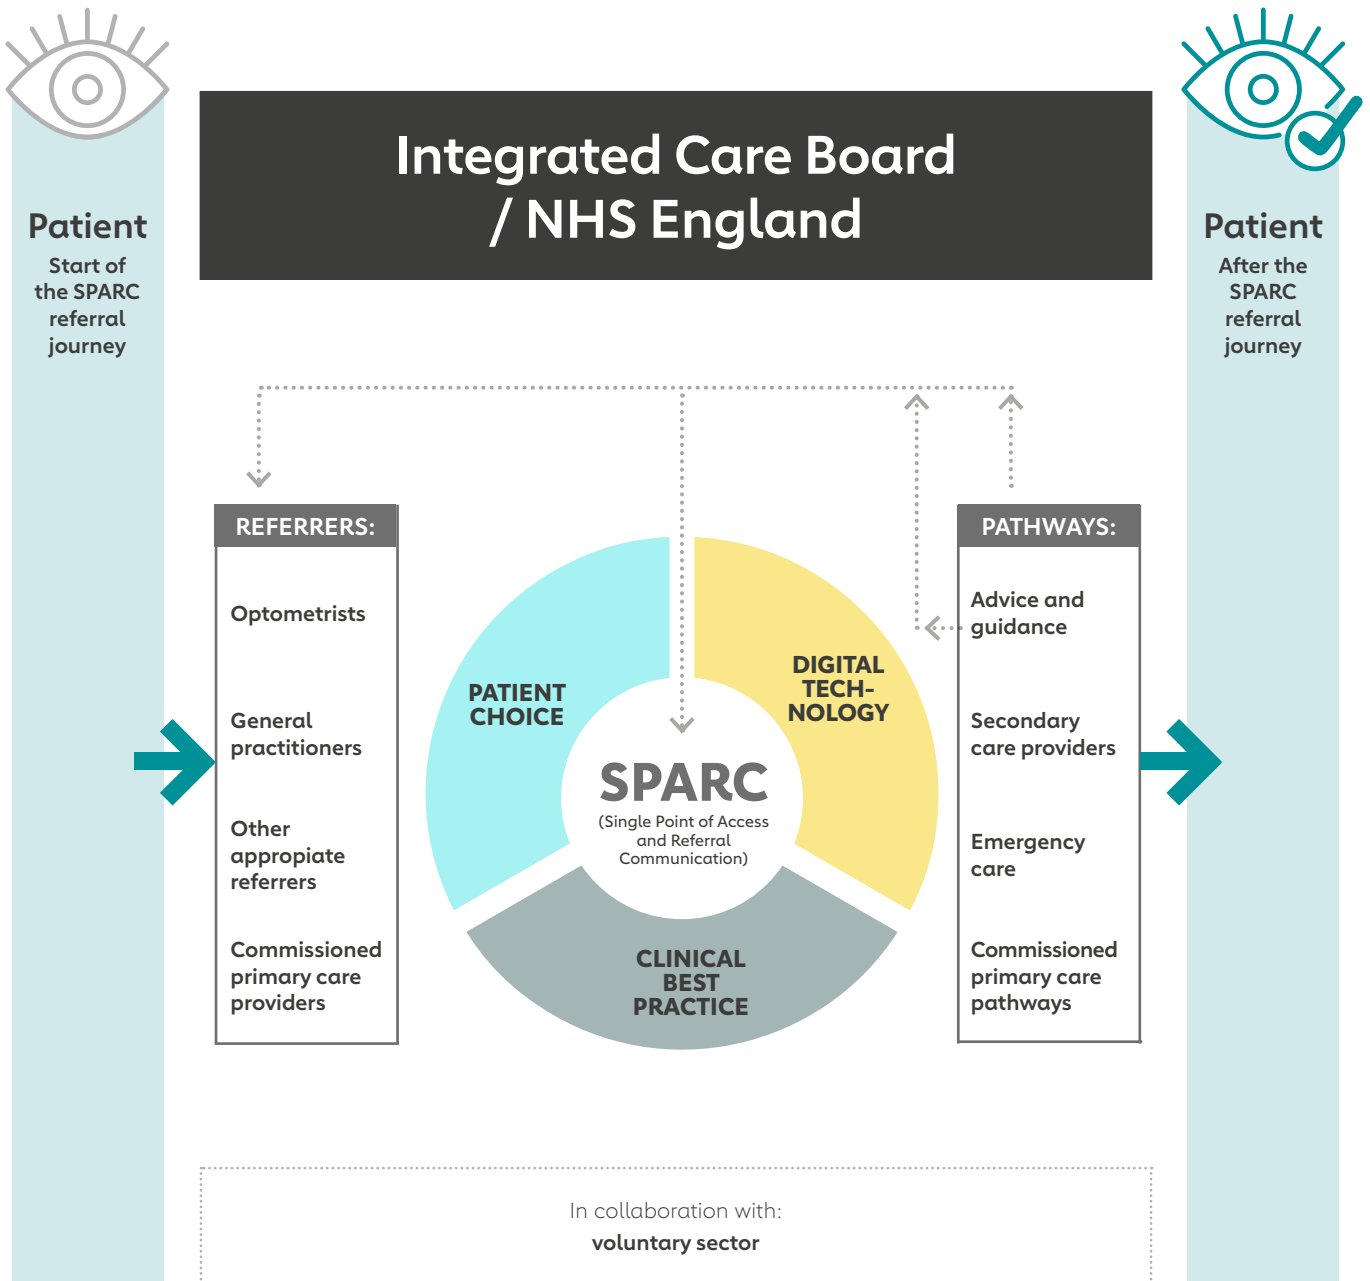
Patient

Start of the SPARC referral journey

Integrated Care Board / NHS England

Patient

After the SPARC referral journey

REFERRERS:

Optometrists

General practitioners

Other appropiate referrers

Commissioned primary care providers

PATIENT CHOICE

DIGITAL TECHNOLOGY

SPARC

(Single Point of Access and Referral Communication)

CLINICAL BEST PRACTICE

PATHWAYS:

Advice and guidance

Secondary care providers

Emergency care

Commissioned primary care pathways

In collaboration with:

voluntary sector